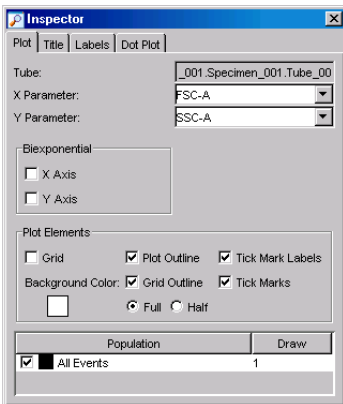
Inspector

Plot | Title | Labels | Dot Plot

Tube: _001.Specimen_001.Tube_00

X Parameter: FSC-A

Y Parameter: SSC-A

Biexponential

X Axis

Y Axis

Plot Elements

Grid

Plot Outline

Tick Mark Labels

Background Color:

Grid Outline

Tick Marks

Full

Half

| Population | Draw |
|---|---|
| All Events | 1 |